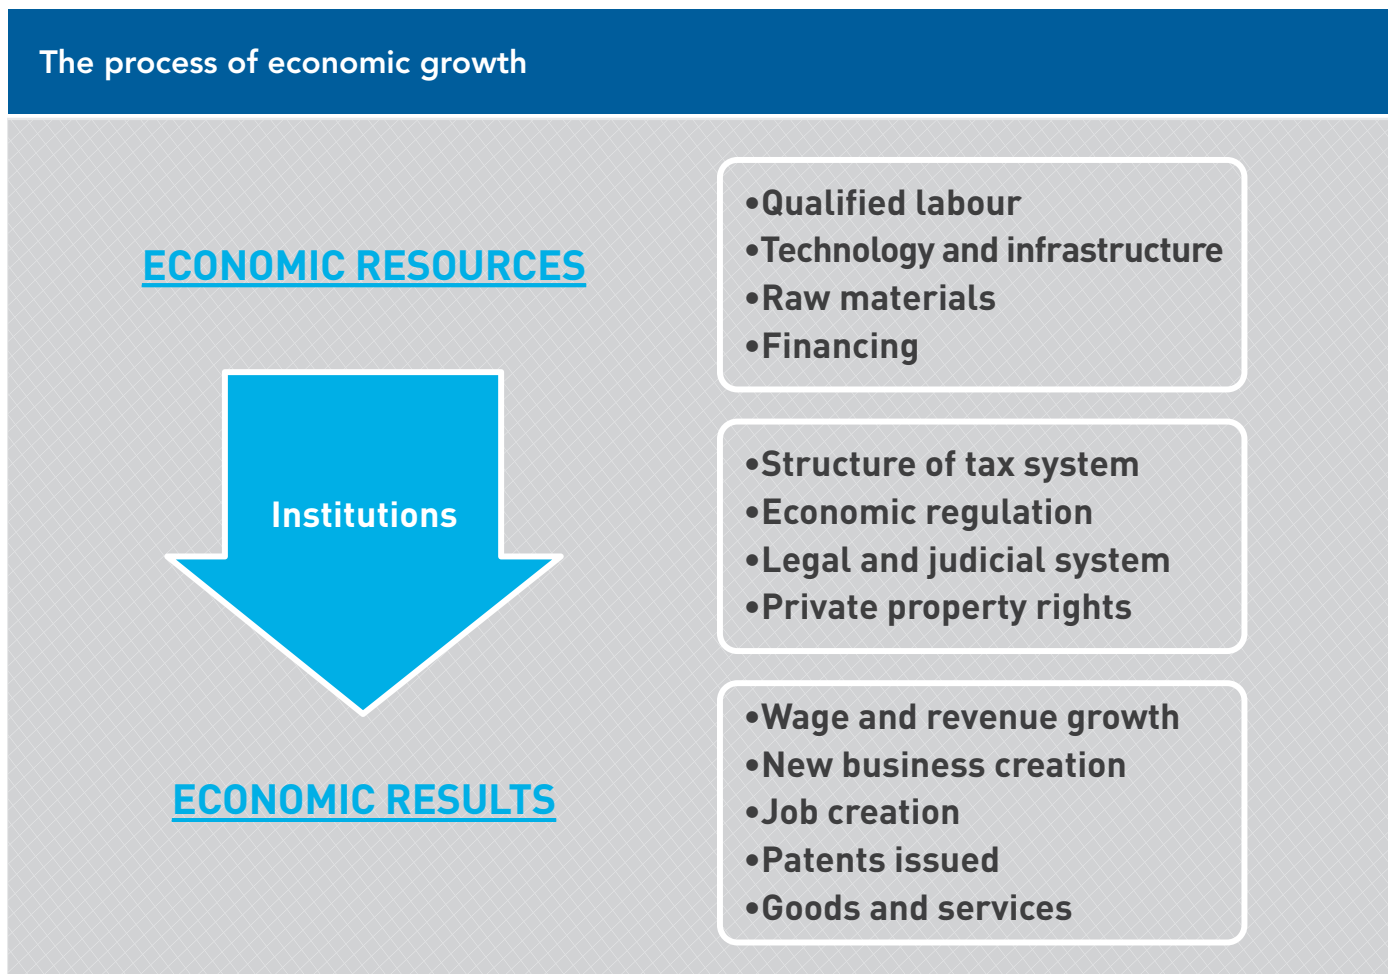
The process of economic growth

ECONOMIC RESOURCES

•Qualified labour
•Technology and infrastructure
•Raw materials
•Financing

Institutions

•Structure of tax system
•Economic regulation
•Legal and judicial system
•Private property rights

ECONOMIC RESULTS

•Wage and revenue growth
•New business creation
•Job creation
•Patents issued
•Goods and services